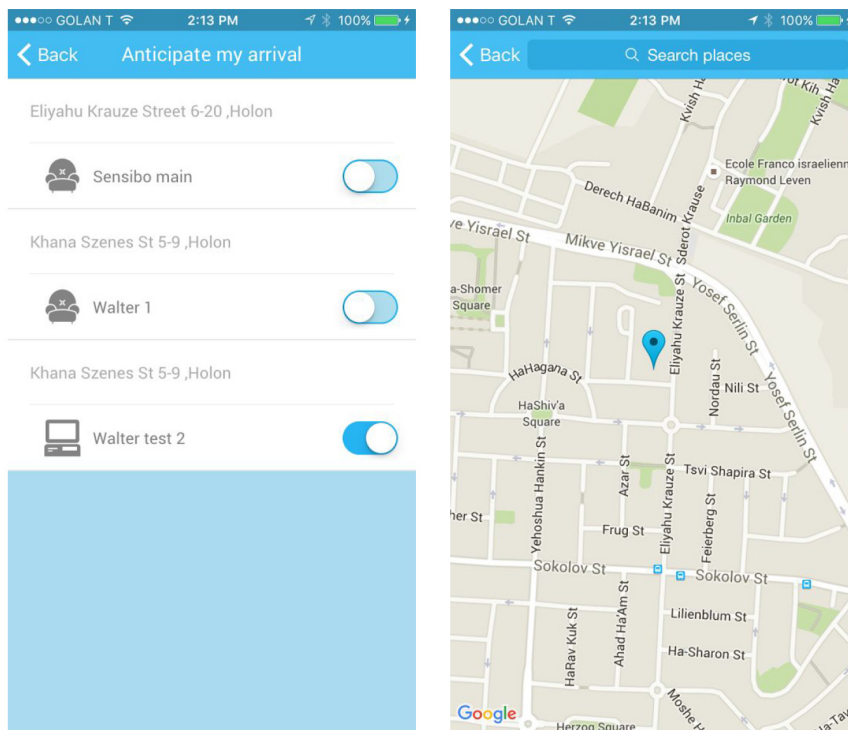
●●●○○ GOLAN T 2:13 PM 100%

Back Anticipate my arrival

Eliyahu Krauze Street 6-20 ,Holon

Sensibo main

Khana Szenes St 5-9 ,Holon

Walter 1

Khana Szenes St 5-9 ,Holon

Walter test 2

●●●○○ GOLAN T 2:13 PM 100%

Back Search places

Kvish Ha
ot Kih
Kvish Ha
Ecole Franco israelienn
Raymond Leven
Derech HaBanim
Sderot Krause
Inbal Garden
ve Yisrael St
Mikve Yisrael St
Yosef Serlin St
a-Shomer Square
Eliyahu Krauze St
HaHagana St
Nordau St
Nili St
Yosef Serlin St
HaShiv'a Square
Yehoshua Hankin St
Azar St
Tsvi Shapira St
her St
Frug St
Eliyahu Krauze St
Feierberg St
Sokolov St
Sokolov St
Lilienblum St
HaRav Kuk St
Ahad Ha'Am St
Ha-Sharon St
Moshe H
Herzog Square
Ha-Ta
Google